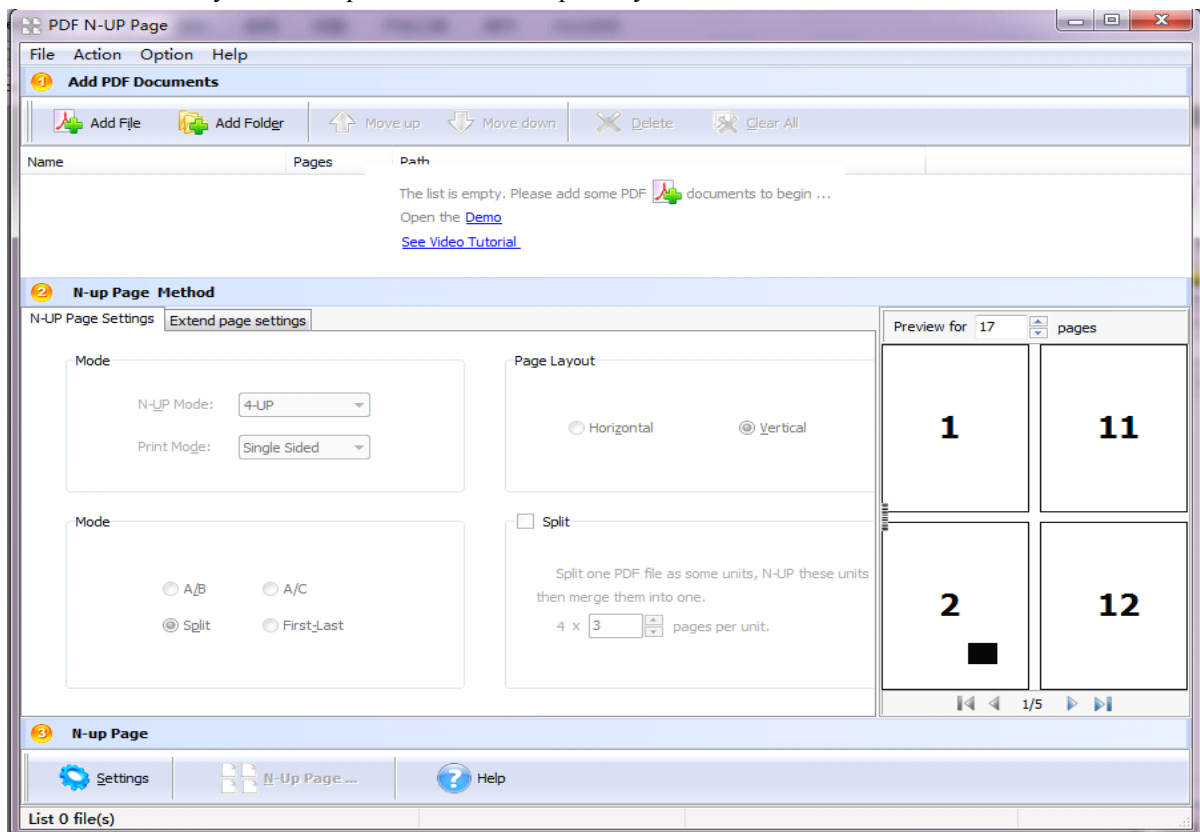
PDF N-UP Page

File Action Option Help

1 Add PDF Documents

Add File Add Folder Move up Move down Delete Clear All

| Name | Pages | Path |
|---|---|---|

The list is empty. Please add some PDF documents to begin ...
Open the Demo
See Video Tutorial

2 N-up Page Method

N-UP Page Settings Extend page settings

Mode

N-UP Mode: 4-UP

Print Mode: Single Sided

Page Layout

Horizontal Vertical

Mode

A/B A/C

Split First-Last

Split

Split one PDF file as some units, N-UP these units then merge them into one.

4 x 3 pages per unit.

Preview for 17 pages

1 11

2 12

1/5

3 N-up Page

Settings N-Up Page ... Help

List 0 file(s)